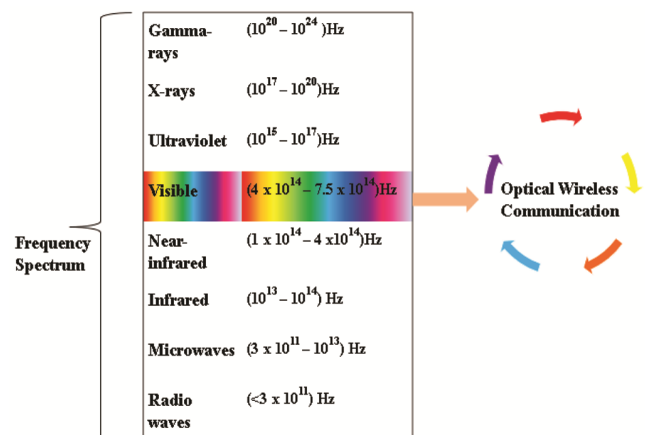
Frequency Spectrum

| | |
|---|---|
| Gamma-rays | $(10^{20} - 10^{24})$Hz |
| X-rays | $(10^{17} - 10^{20})$Hz |
| Ultraviolet | $(10^{15} - 10^{17})$Hz |
| Visible | $(4 \times 10^{14} - 7.5 \times 10^{14})$Hz |
| Near-infrared | $(1 \times 10^{14} - 4 \times 10^{14})$Hz |
| Infrared | $(10^{13} - 10^{14})$ Hz |
| Microwaves | $(3 \times 10^{11} - 10^{13})$ Hz |
| Radio waves | $(<3 \times 10^{11})$ Hz |

Optical Wireless Communication